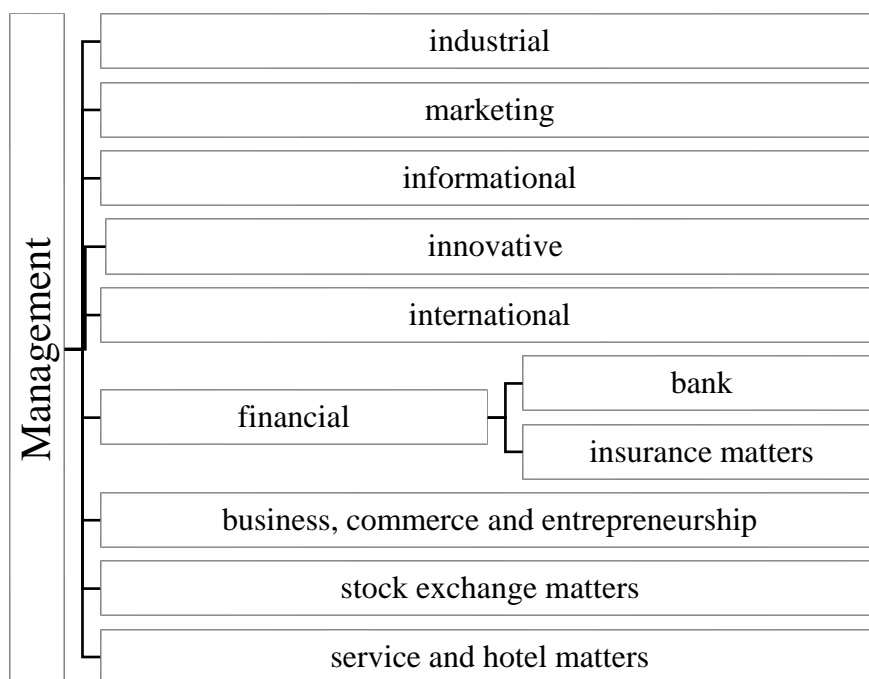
Management

industrial

marketing

informational

innovative

international

financial

bank

insurance matters

business, commerce and entrepreneurship

stock exchange matters

service and hotel matters